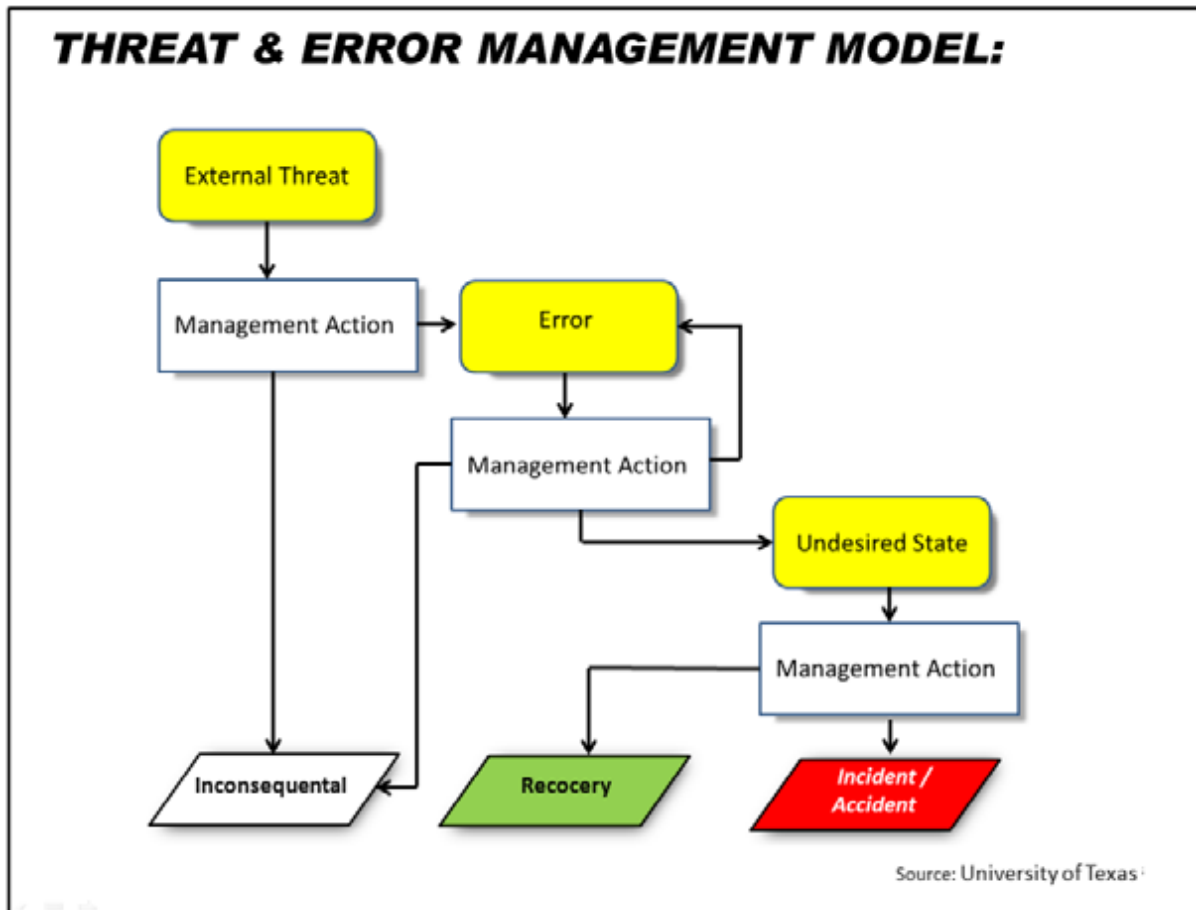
THREAT & ERROR MANAGEMENT MODEL:

External Threat

Management Action

Error

Management Action

Undesired State

Management Action

Inconsequental

Recocery

Incident / Accident

Source: University of Texas